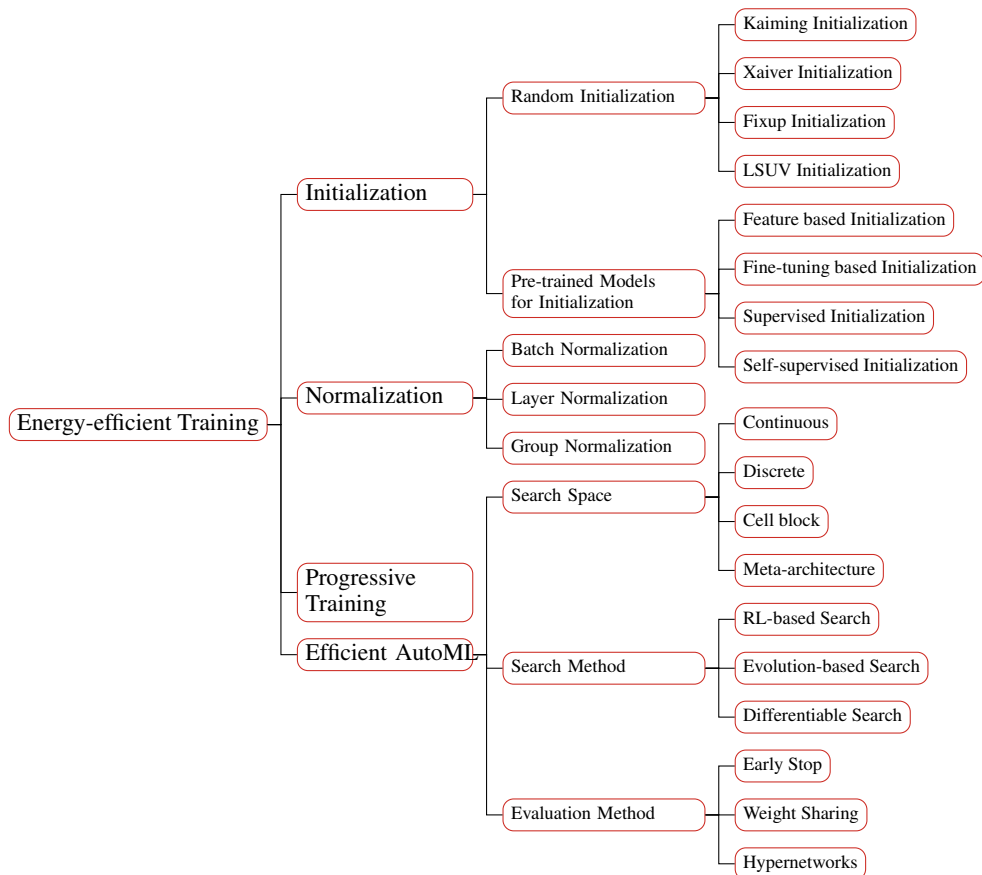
Energy-efficient Training

Initialization

Random Initialization

Kaiming Initialization

Xaiver Initialization

Fixup Initialization

LSUV Initialization

Pre-trained Models for Initialization

Feature based Initialization

Fine-tuning based Initialization

Supervised Initialization

Self-supervised Initialization

Normalization

Batch Normalization

Layer Normalization

Group Normalization

Progressive Training

Efficient AutoML

Search Space

Continuous

Discrete

Cell block

Meta-architecture

Search Method

RL-based Search

Evolution-based Search

Differentiable Search

Evaluation Method

Early Stop

Weight Sharing

Hypernetworks